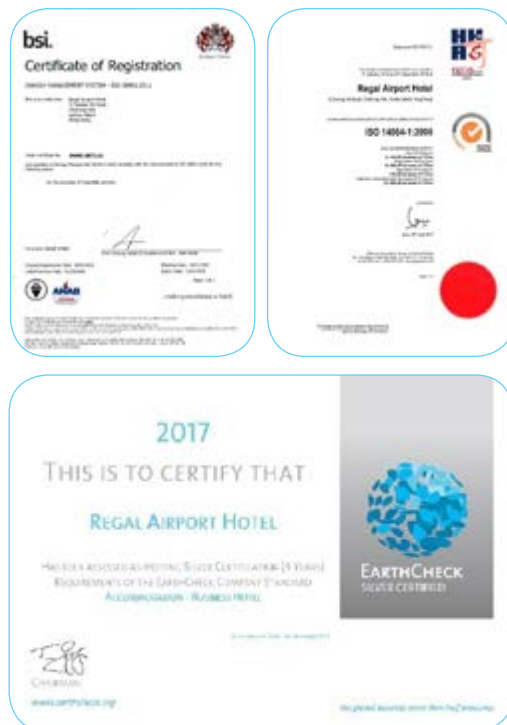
bsi.

Certificate of Registration

ENERGY MANAGEMENT SYSTEM - ISO 50001:2011

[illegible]

HKQ

Regal Airport Hotel

ISO 14064-1:2006

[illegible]

2017

THIS IS TO CERTIFY THAT

REGAL AIRPORT HOTEL

HAS BEEN ASSESSED AS MEETING SILVER CERTIFICATION [1 YEARS] REQUIREMENTS OF THE EARTHCHECK COMPANY STANDARD

ACCOMMODATION - BUSINESS HOTEL

EARTHCHECK

SILVER CERTIFIED

CHAIRMAN

www.earthcheck.org

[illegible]